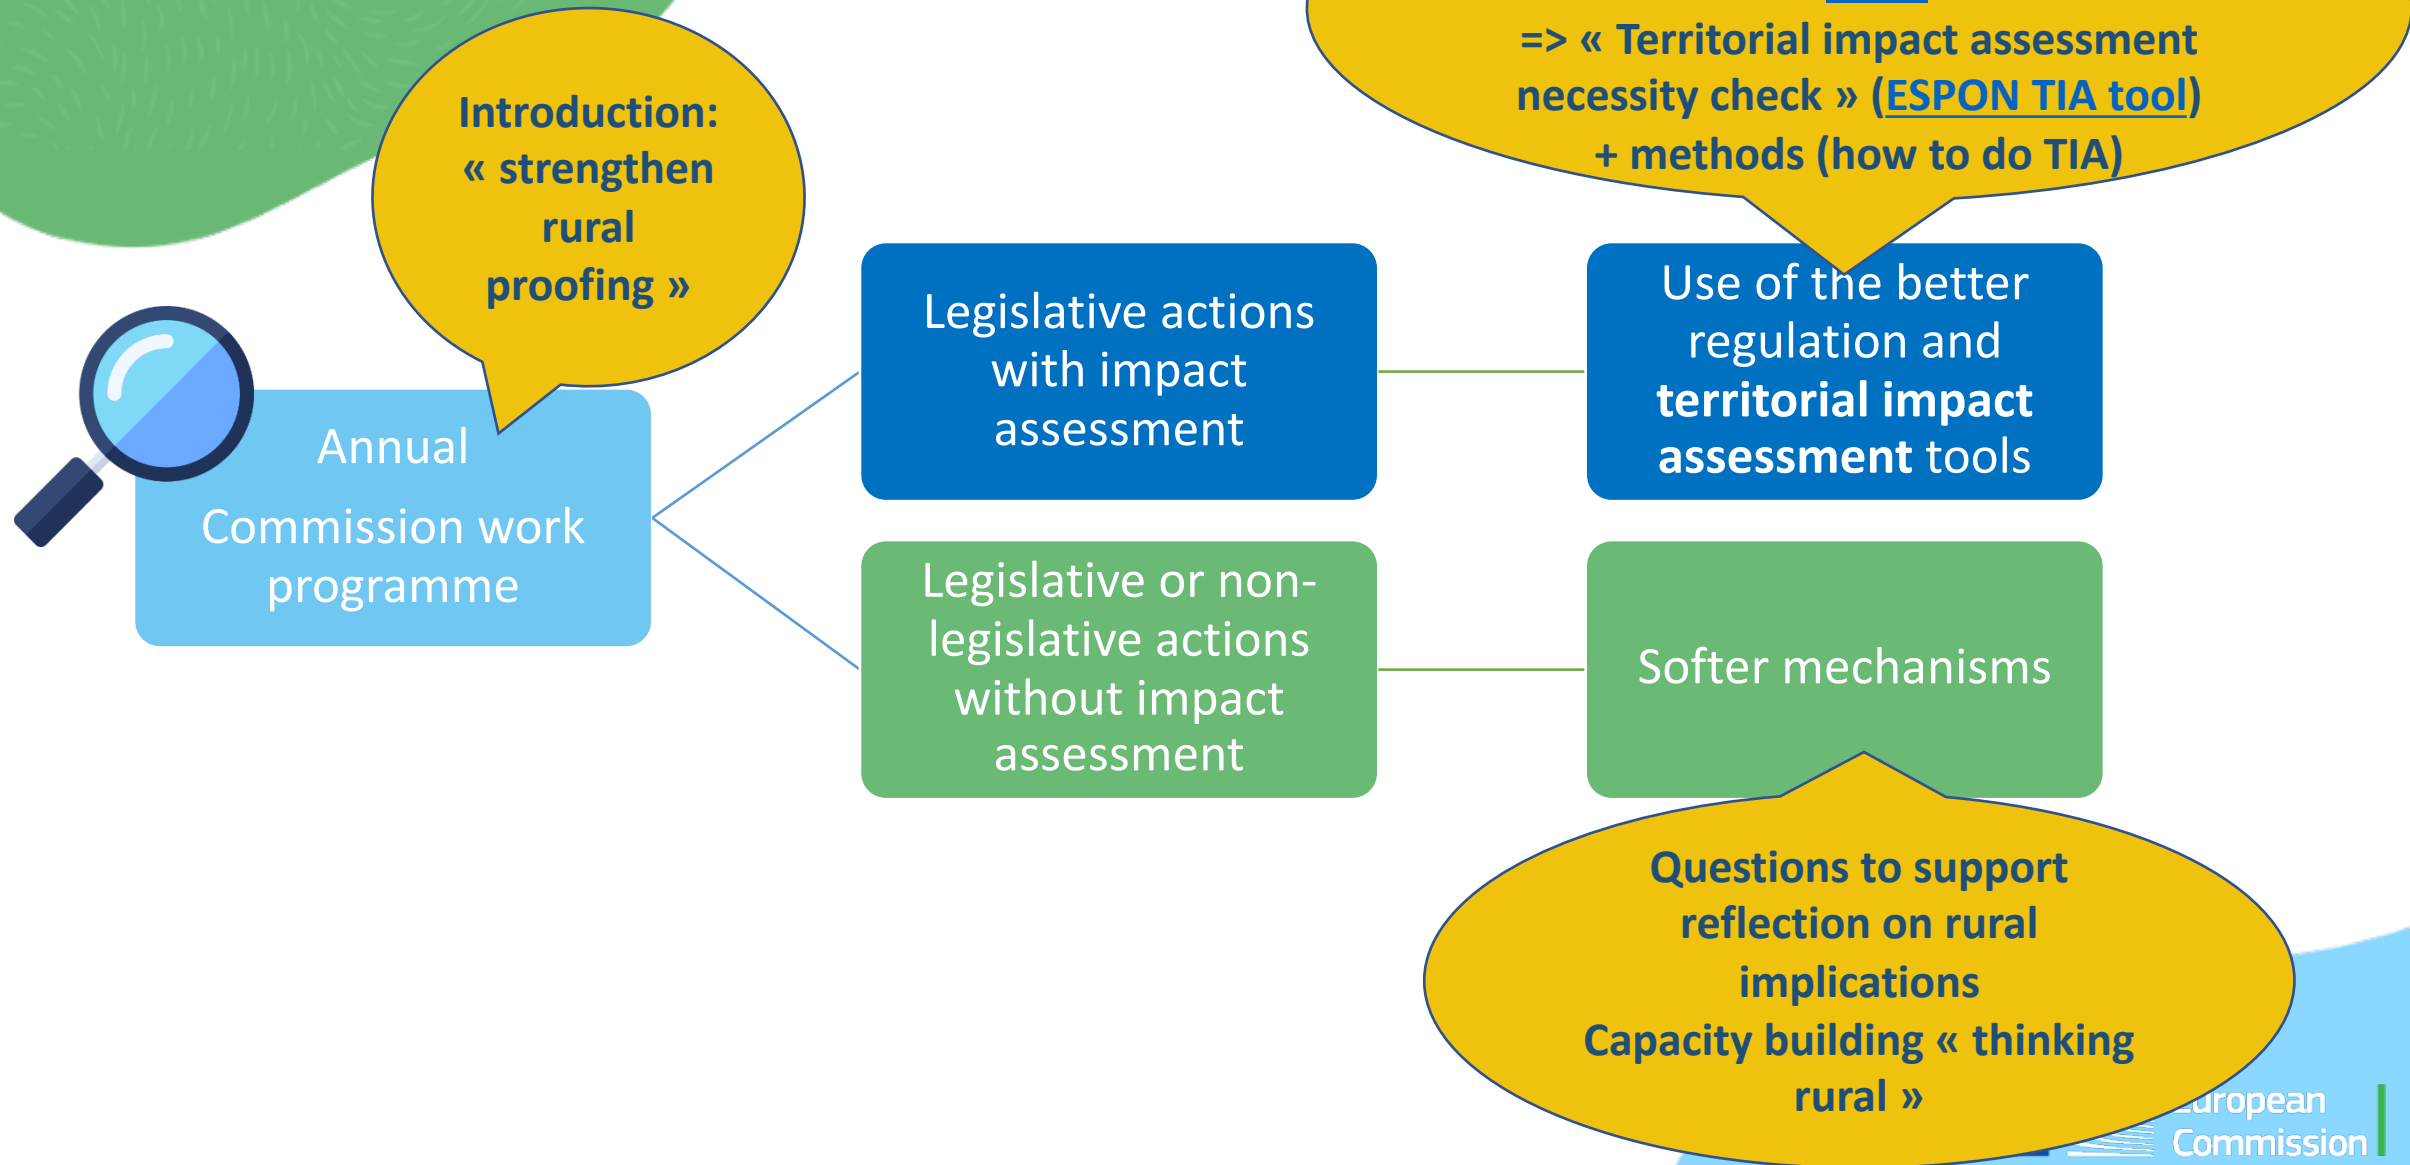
=> « Territorial impact assessment necessity check » (ESPON TIA tool) + methods (how to do TIA)

Introduction: « strengthen rural proofing »

Annual Commission work programme

Legislative actions with impact assessment

Use of the better regulation and territorial impact assessment tools

Legislative or non-legislative actions without impact assessment

Softer mechanisms

Questions to support reflection on rural implications
Capacity building « thinking rural »

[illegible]uropean Commission